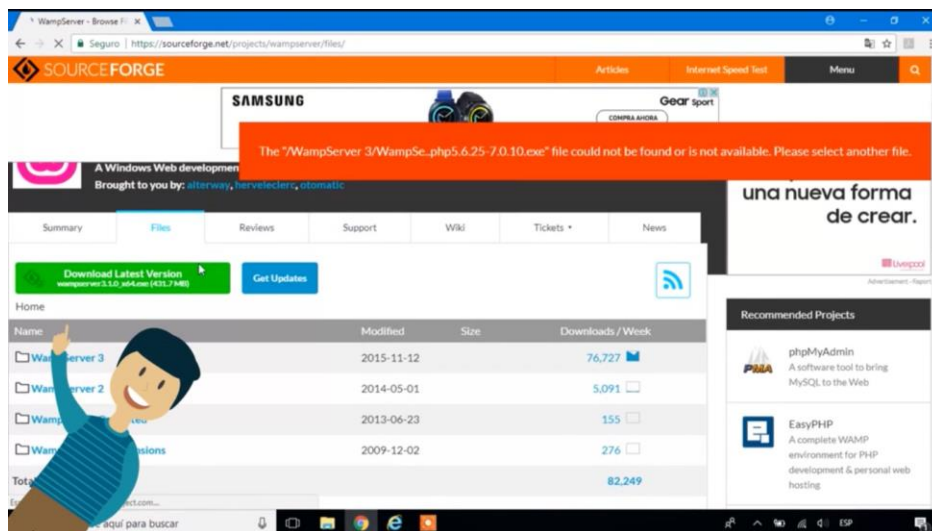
WampServer - Browse F ×

Seguro | https://sourceforge.net/projects/wampserver/files/

SOURCEFORGE

Articles

Internet Speed Test

Menu

SAMSUNG

Gear sport

COMPRA AHORA

The "/WampServer 3/WampSe..php5.6.25-7.0.10.exe" file could not be found or is not available. Please select another file.

A Windows Web developmen

Brought to you by: alterway, herveleclerc, otomatic

una nueva forma de crear.

Liverpool

Advertisement - Report

Summary

Files

Reviews

Support

Wiki

Tickets ▾

News

Download Latest Version
wampserver3.1.0_x64.exe (431.7 MB)

Get Updates

Home

| Name | Modified | Size | Downloads / Week |
|---|---|---|---|
| Wam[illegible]erver 3 | 2015-11-12 | | 76,727 |
| Wam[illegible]erver 2 | 2014-05-01 | | 5,091 |
| Wamp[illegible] | 2013-06-23 | | 155 |
| Wam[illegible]sions | 2009-12-02 | | 276 |
| Tota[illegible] | | | 82,249 |

Recommended Projects

phpMyAdmin
A software tool to bring MySQL to the Web

EasyPHP
A complete WAMP environment for PHP development & personal web hosting

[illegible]ct.com...

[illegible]e aquí para buscar

ESP